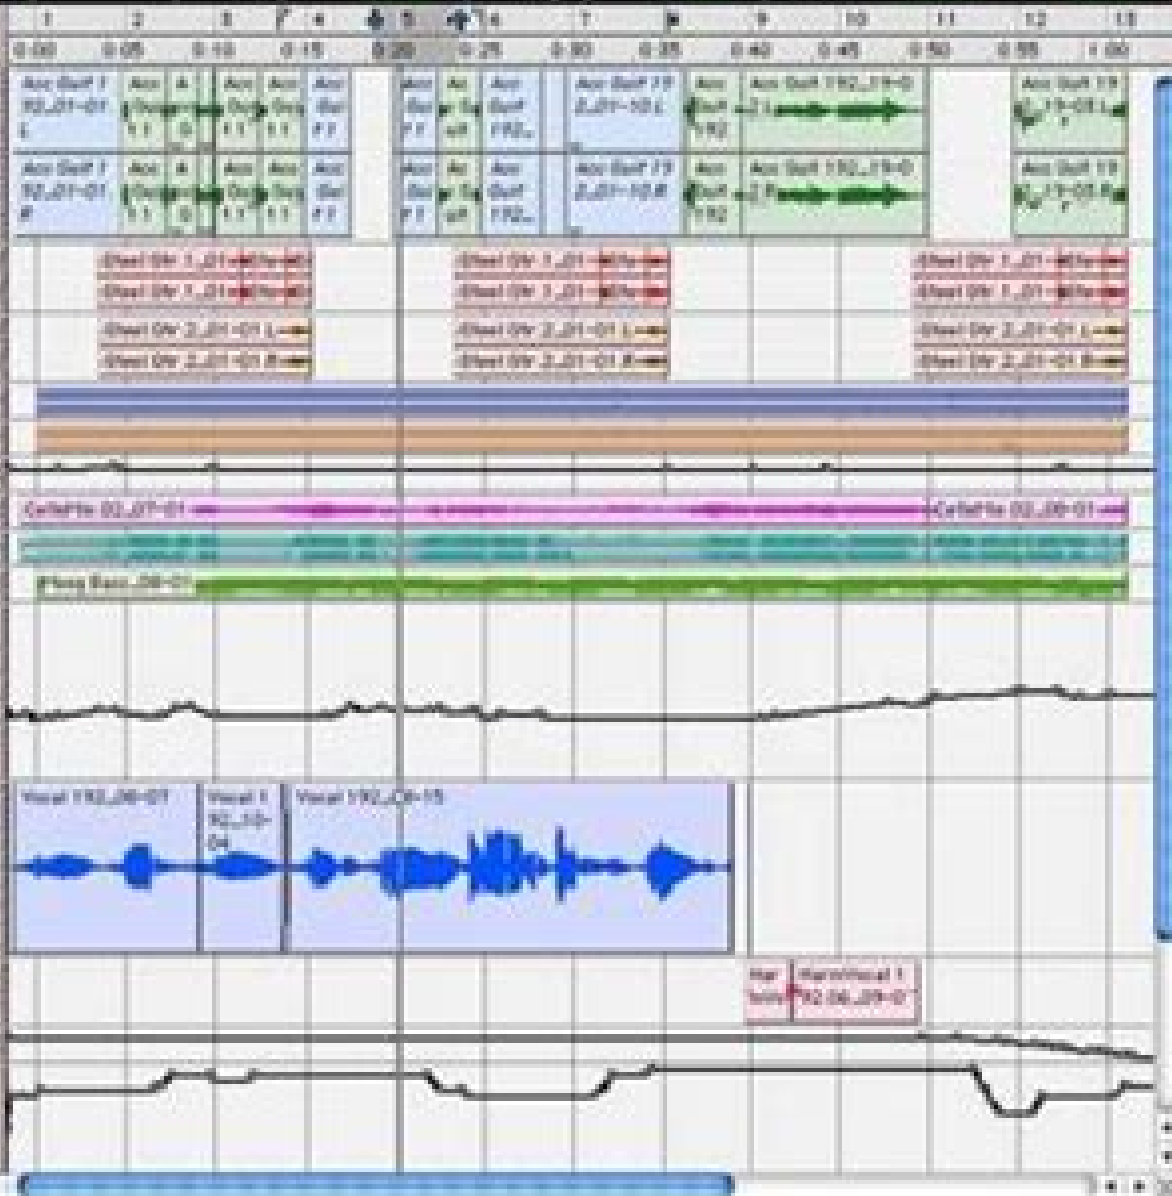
1 2 3 4 5 6 7 8 9 10 11 12 13
0:00 0:05 0:10 0:15 0:20 0:25 0:30 0:35 0:40 0:45 0:50 0:55 1:00

Aco Guit 192_01-01 L
Aco Guit 192_01-01 R
Aco Guit 192_19-01
Aco Guit 19

Steel Gtr 1_01
Steel Gtr 2_01-01 L
Steel Gtr 2_01-01 R

Cellofla 02_07-01
Cellofla 02_08-01

Vocal 192_06-07
Vocal 192_10-04
Vocal 192_09-15

Har
HarmVocal 192.06_09-0